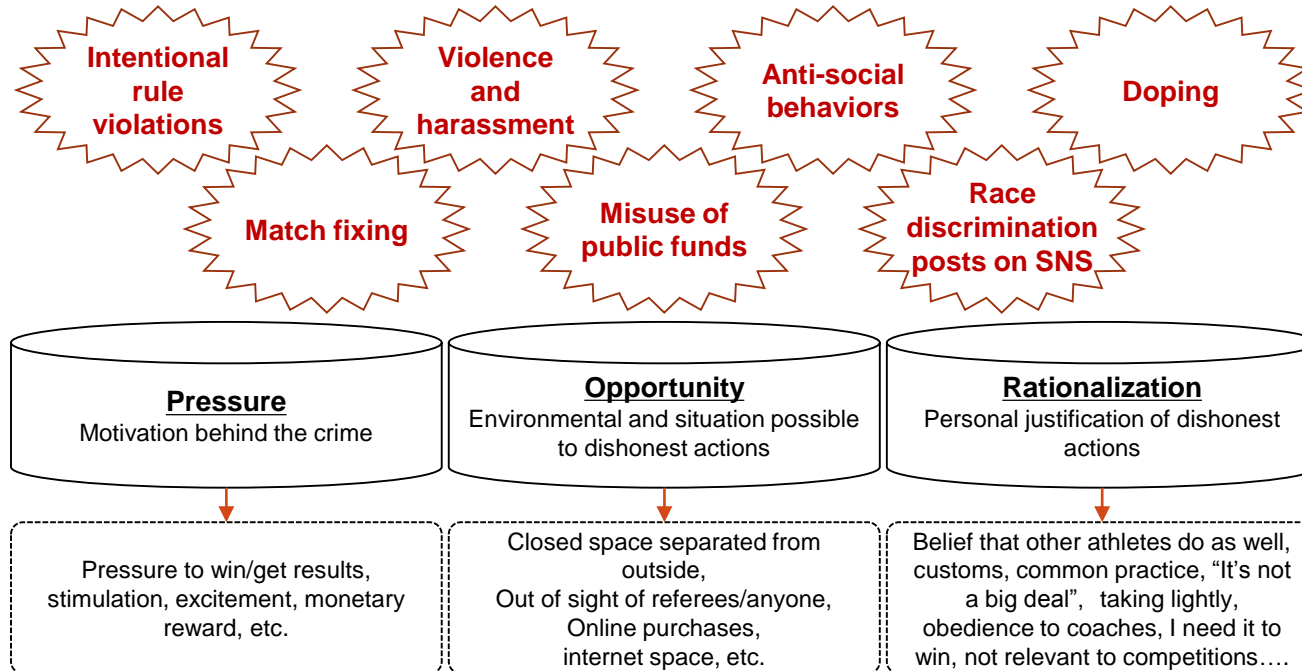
Intentional rule violations

Violence and harassment

Anti-social behaviors

Doping

Match fixing

Misuse of public funds

Race discrimination posts on SNS

Pressure
Motivation behind the crime

Opportunity
Environmental and situation possible to dishonest actions

Rationalization
Personal justification of dishonest actions

Pressure to win/get results, stimulation, excitement, monetary reward, etc.

Closed space separated from outside,
Out of sight of referees/anyone,
Online purchases,
internet space, etc.

Belief that other athletes do as well, customs, common practice, “It’s not a big deal”, taking lightly, obedience to coaches, I need it to win, not relevant to competitions….